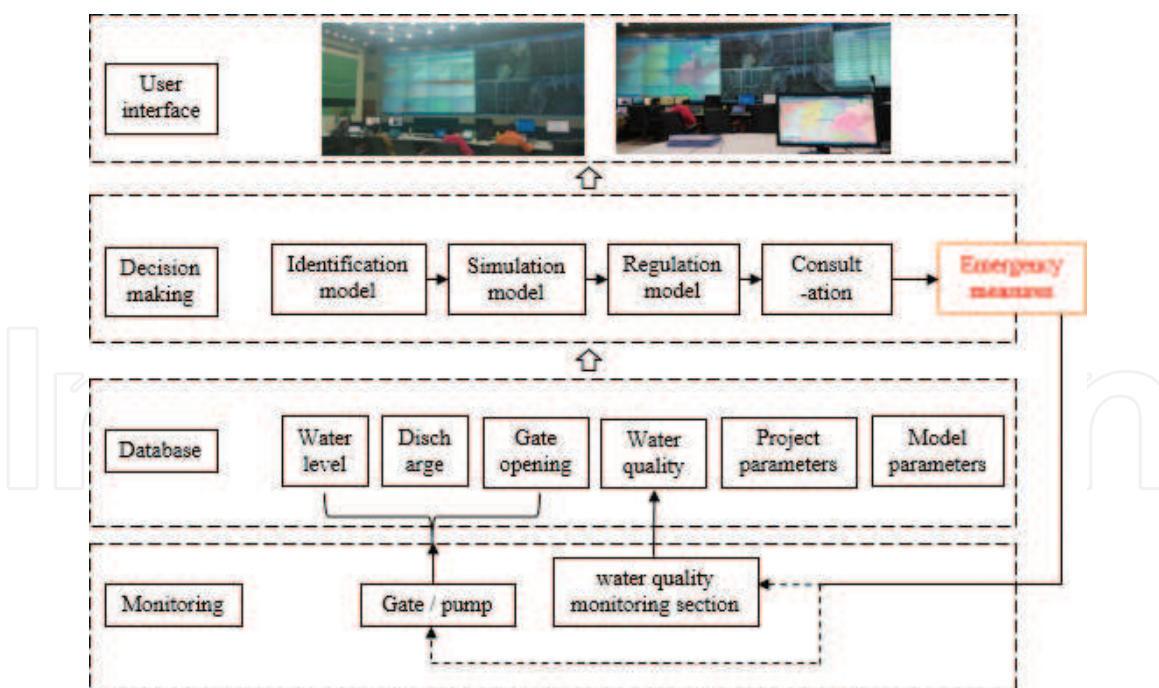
User interface

Decision making

Identification model

Simulation model

Regulation model

Consult -ation

Emergency measures

Database

Water level

Disch arge

Gate opening

Water quality

Project parameters

Model parameters

Monitoring

Gate / pump

water quality monitoring section